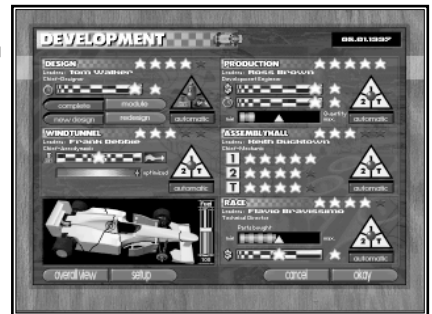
DEVELOPMENT

05.01.1997

DESIGN
Leader: Tom Walker
Chief-Designer

complete
module
new design
redesign
automatic

PRODUCTION
Leader: Ross Brown
Development Engineer

Quantity
max.
automatic

WINDTUNNEL
Leader: Frank Dernie
Chief-Aerodynamic

automatic

ASSEMBLYHALL
Leader: Keith Duckworth
Chief-Mechanic

1
2
T
automatic

RACE
Leader: Flavio Bravissimo
Technical Director

Parts bought
max.
automatic

Fuel

overall view
setup
cancel
okay